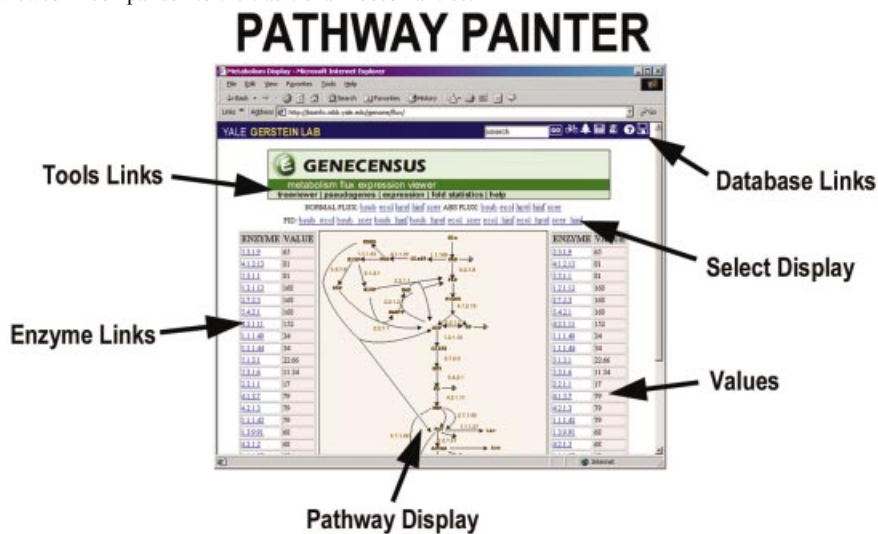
PATHWAY PAINTER

Metabolism Display - Microsoft Internet Explorer

File Edit View Favorites Tools Help

Back Search Favorites History

Links Address http://bioinfo.mbb.yale.edu/genome/flux/ Go

YALE GERSTEIN LAB search GO

GENECENSUS

metabolism flux expression viewer

treeviewer | paralogenes | expression | total statistics | help

NORMAL FLUX: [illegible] ABS FLUX: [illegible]

FD: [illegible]

Tools Links

Database Links

Select Display

Enzyme Links

Values

Pathway Display

| ENZYME | VALUE |
|---|---|
| 3.1.1.9 | 65 |
| 4.1.2.13 | 31 |
| 1.1.1.1 | 31 |
| 3.1.1.12 | 160 |
| 2.7.2.3 | 160 |
| 5.4.2.1 | 160 |
| 4.2.1.11 | 152 |
| 1.1.1.40 | 34 |
| 1.1.1.44 | 34 |
| 1.1.3.1 | 22.66 |
| 2.3.1.6 | 11.34 |
| 2.1.1.1 | 17 |
| 4.1.2.7 | 79 |
| 4.2.1.3 | 79 |
| 1.1.1.42 | 79 |
| 1.2.9.91 | 60 |
| 6.2.1.2 | 60 |

| ENZYME | VALUE |
|---|---|
| 3.1.1.9 | 65 |
| 4.1.2.13 | 31 |
| 1.1.1.1 | 31 |
| 1.2.1.12 | 160 |
| 2.7.2.3 | 160 |
| 5.4.2.1 | 160 |
| 4.2.1.11 | 152 |
| 1.1.1.40 | 34 |
| 1.1.1.44 | 34 |
| 1.1.3.1 | 22.66 |
| 2.3.1.6 | 11.34 |
| 2.2.1.1 | 17 |
| 4.1.2.7 | 79 |
| 4.2.1.3 | 79 |
| 1.1.1.42 | 79 |
| 1.2.9.91 | 60 |
| 6.2.1.2 | 60 |

Internet